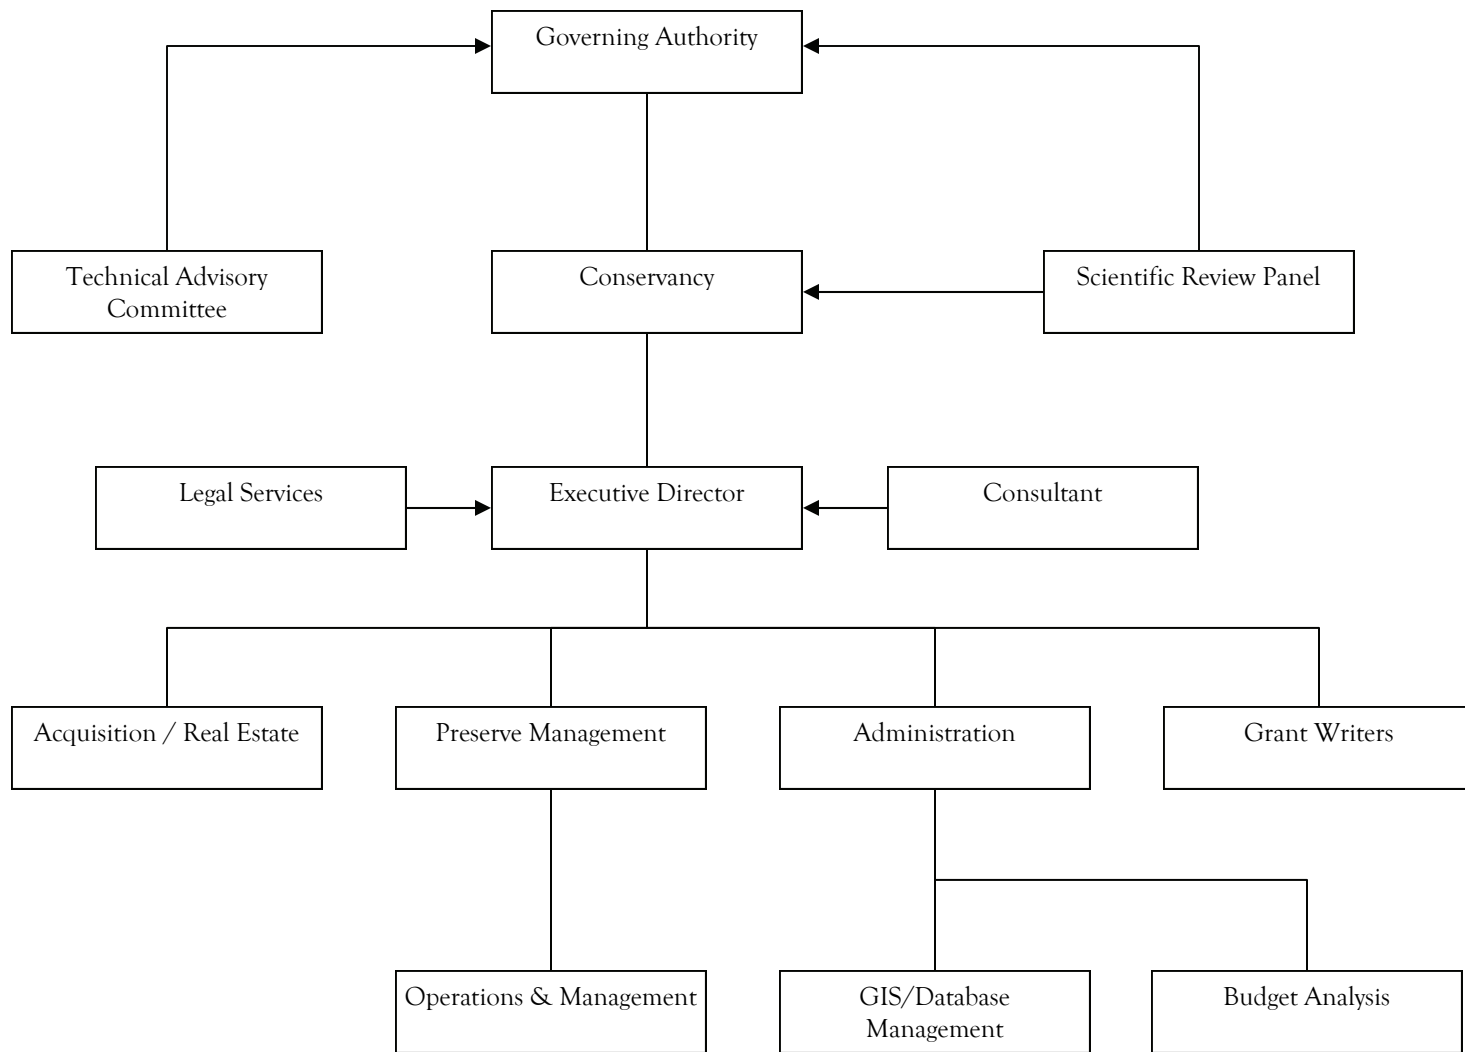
Governing Authority

Technical Advisory Committee

Conservancy

Scientific Review Panel

Legal Services

Executive Director

Consultant

Acquisition / Real Estate

Preserve Management

Administration

Grant Writers

Operations & Management

GIS/Database Management

Budget Analysis